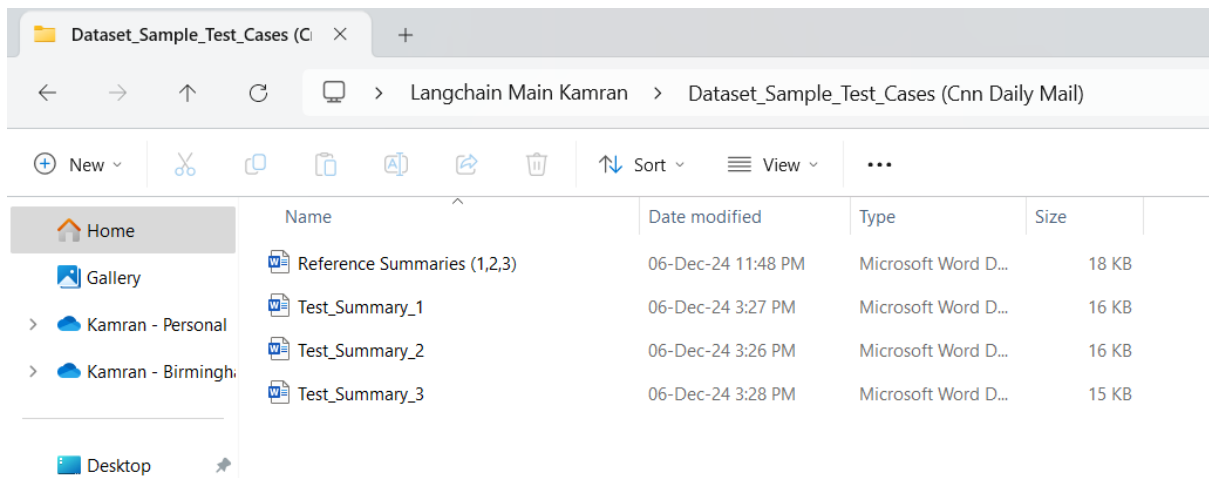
Dataset_Sample_Test_Cases (C ×
+

Langchain Main Kamran > Dataset_Sample_Test_Cases (Cnn Daily Mail)

New
Sort
View
...

Home
Gallery
Kamran - Personal
Kamran - Birmingh
Desktop

| Name | Date modified | Type | Size |
|---|---|---|---|
| Reference Summaries (1,2,3) | 06-Dec-24 11:48 PM | Microsoft Word D... | 18 KB |
| Test_Summary_1 | 06-Dec-24 3:27 PM | Microsoft Word D... | 16 KB |
| Test_Summary_2 | 06-Dec-24 3:26 PM | Microsoft Word D... | 16 KB |
| Test_Summary_3 | 06-Dec-24 3:28 PM | Microsoft Word D... | 15 KB |